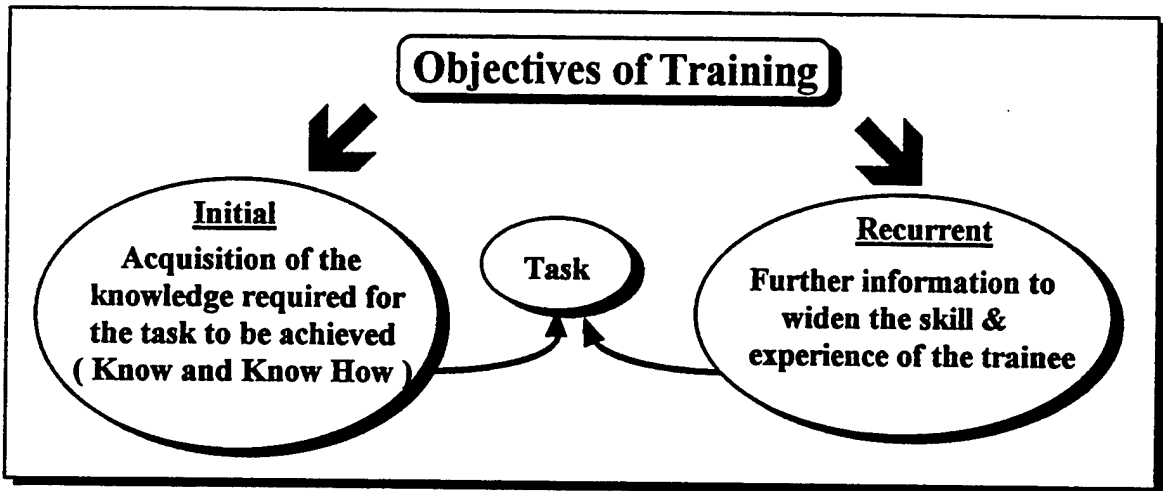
Objectives of Training

Initial
Acquisition of the knowledge required for the task to be achieved ( Know and Know How )

Task

Recurrent
Further information to widen the skill & experience of the trainee